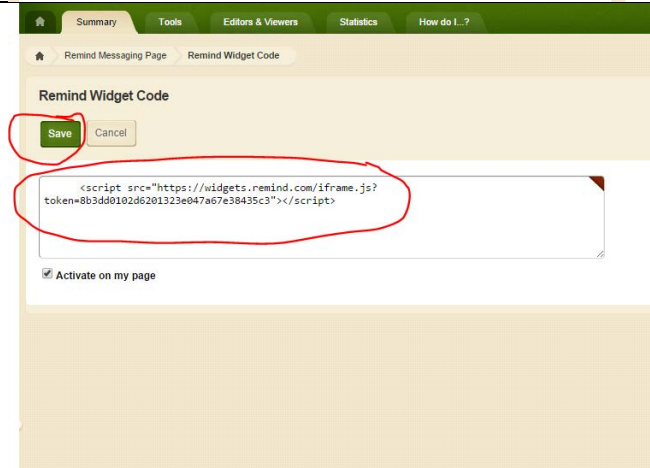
Summary Tools Editors & Viewers Statistics How do I...?

Remind Messaging Page Remind Widget Code

Remind Widget Code

Save Cancel

<script src="https://widgets.remind.com/iframe.js?token=8b3dd0102d6201323e047a67e38435c3"></script>

Activate on my page